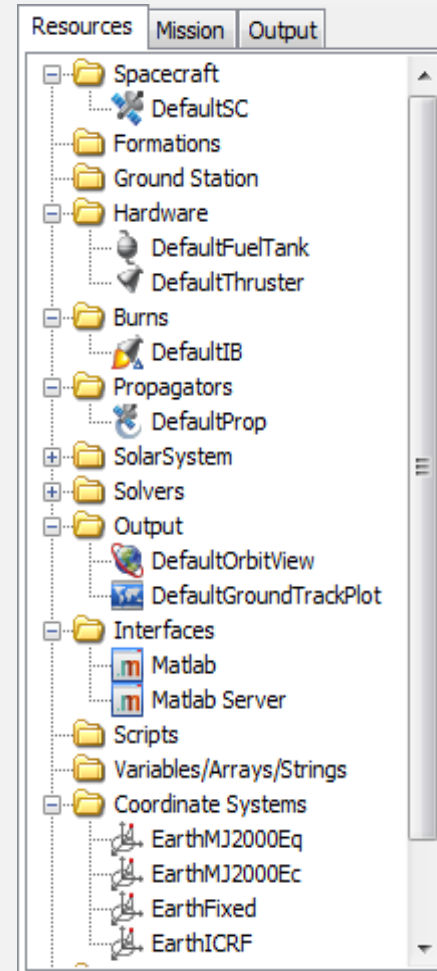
Resources | Mission | Output

Spacecraft
DefaultSC
Formations
Ground Station
Hardware
DefaultFuelTank
DefaultThruster
Burns
DefaultIB
Propagators
DefaultProp
SolarSystem
Solvers
Output
DefaultOrbitView
DefaultGroundTrackPlot
Interfaces
Matlab
Matlab Server
Scripts
Variables/Arrays/Strings
Coordinate Systems
EarthMJ2000Eq
EarthMJ2000Ec
EarthFixed
EarthICRF